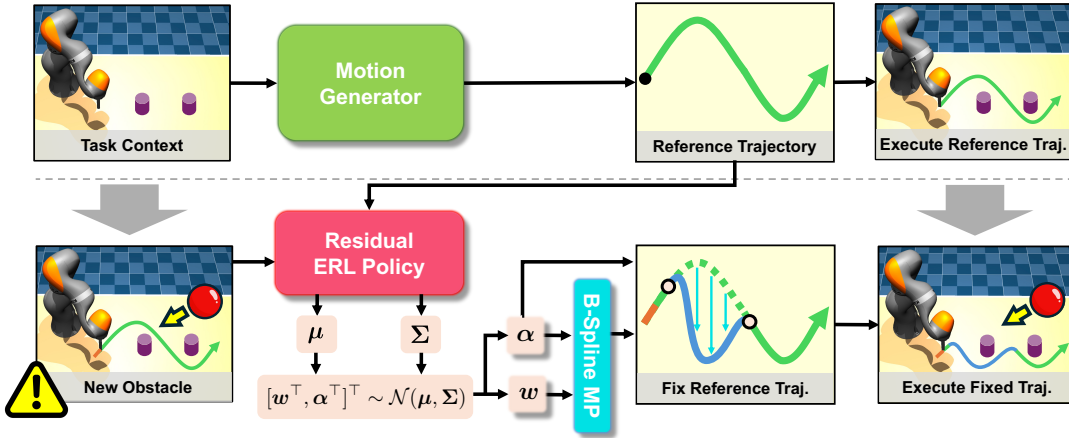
Task Context

Motion Generator

Reference Trajectory

Execute Reference Traj.

New Obstacle

Residual ERL Policy

$\boldsymbol{\mu}$

$\boldsymbol{\Sigma}$

$[\boldsymbol{w}^\top, \boldsymbol{\alpha}^\top]^\top \sim \mathcal{N}(\boldsymbol{\mu}, \boldsymbol{\Sigma})$

$\boldsymbol{\alpha}$

$\boldsymbol{w}$

B-Spline MP

Fix Reference Traj.

Execute Fixed Traj.